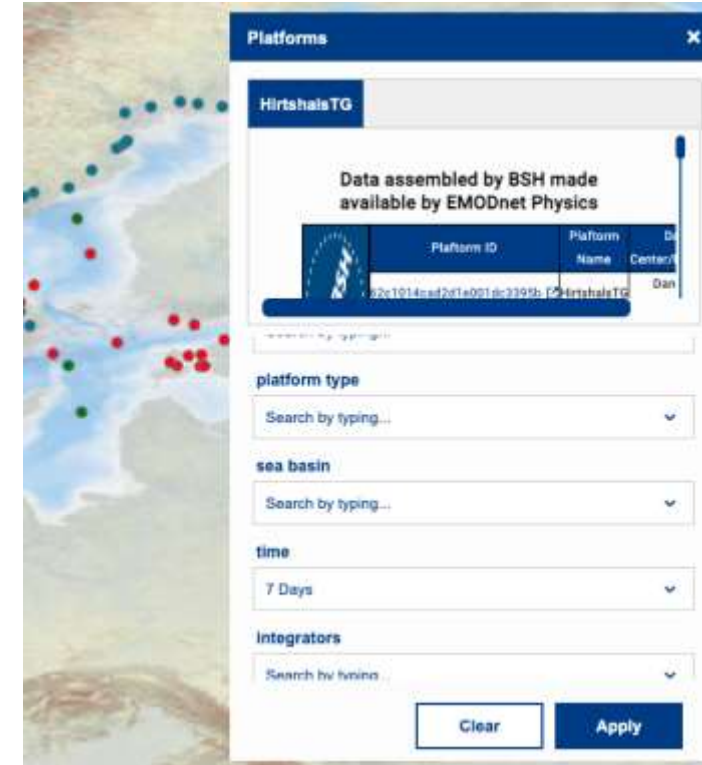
Platforms

×

HirtshalsTG

Data assembled by BSH made available by EMODnet Physics

| | Platform ID | Platform Name | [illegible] Center/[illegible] |
|---|---|---|---|
| | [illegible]2c1014cad2d1e001dc3395b | HirtshalsTG | Dan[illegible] |

platform type

Search by typing...

sea basin

Search by typing...

time

7 Days

integrators

Search by typing...

Clear

Apply